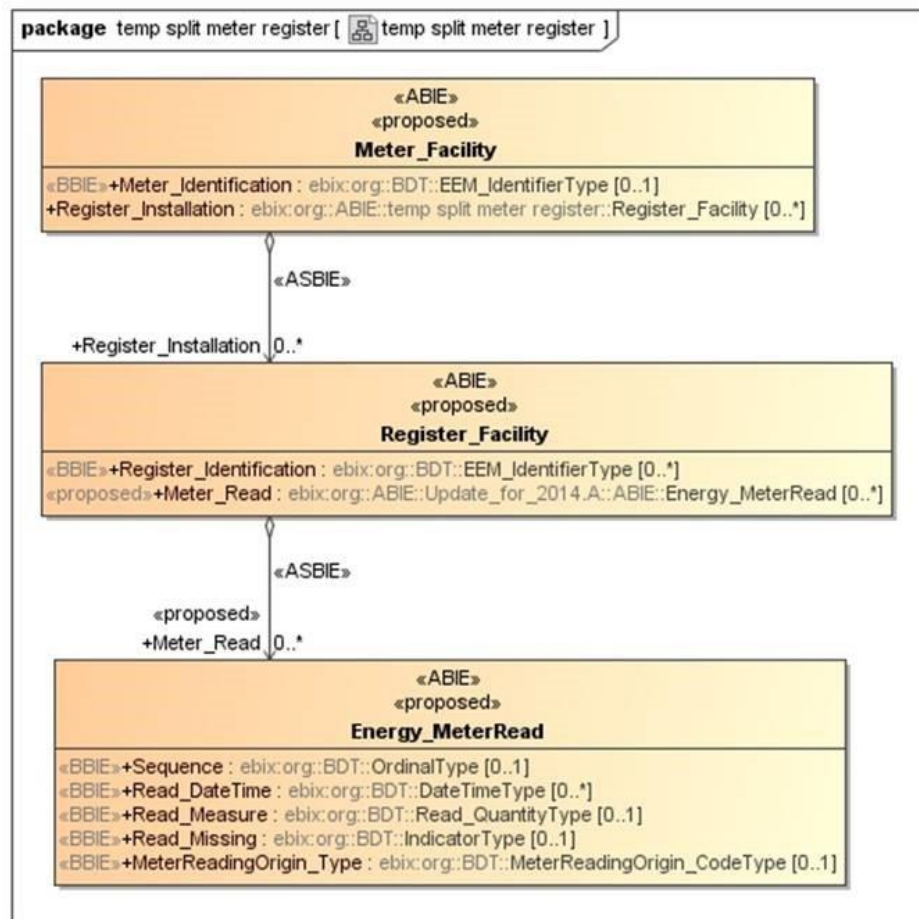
package temp split meter register [ temp split meter register ]

«ABIE»
«proposed»
Meter_Facility

«BBIE»+Meter_Identification : ebix:org::BDT::EEM_IdentifierType [0..1]
+Register_Installation : ebix:org::ABIE::temp split meter register::Register_Facility [0..*]

«ASBIE»

+Register_Installation 0..*

«ABIE»
«proposed»
Register_Facility

«BBIE»+Register_Identification : ebix:org::BDT::EEM_IdentifierType [0..*]
«proposed»+Meter_Read : ebix:org::ABIE::Update_for_2014.A::ABIE::Energy_MeterRead [0..*]

«ASBIE»

«proposed»
+Meter_Read 0..*

«ABIE»
«proposed»
Energy_MeterRead

«BBIE»+Sequence : ebix:org::BDT::OrdinalType [0..1]
«BBIE»+Read_DateTime : ebix:org::BDT::DateTimeType [0..*]
«BBIE»+Read_Measure : ebix:org::BDT::Read_QuantityType [0..1]
«BBIE»+Read_Missing : ebix:org::BDT::IndicatorType [0..1]
«BBIE»+MeterReadingOrigin_Type : ebix:org::BDT::MeterReadingOrigin_CodeType [0..1]